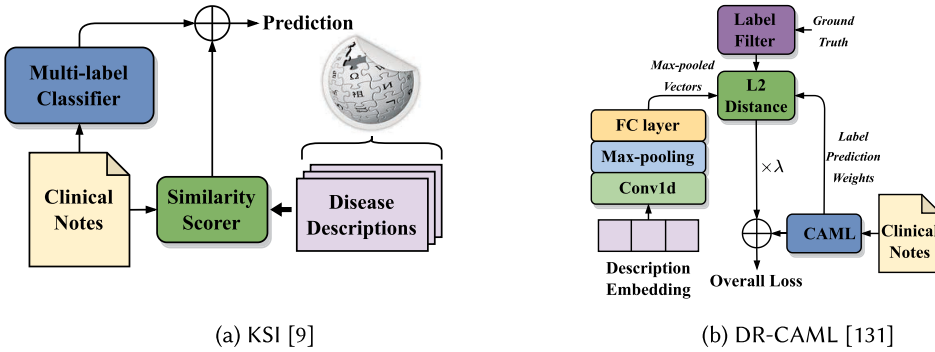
Prediction

Multi-label Classifier

Clinical Notes

Similarity Scorer

Disease Descriptions

(a) KSI [9]

Label Filter

Ground Truth

Max-pooled Vectors

L2 Distance

FC layer

Max-pooling

Conv1d

Description Embedding

$\times\lambda$

Label Prediction Weights

CAML

Clinical Notes

Overall Loss

(b) DR-CAML [131]